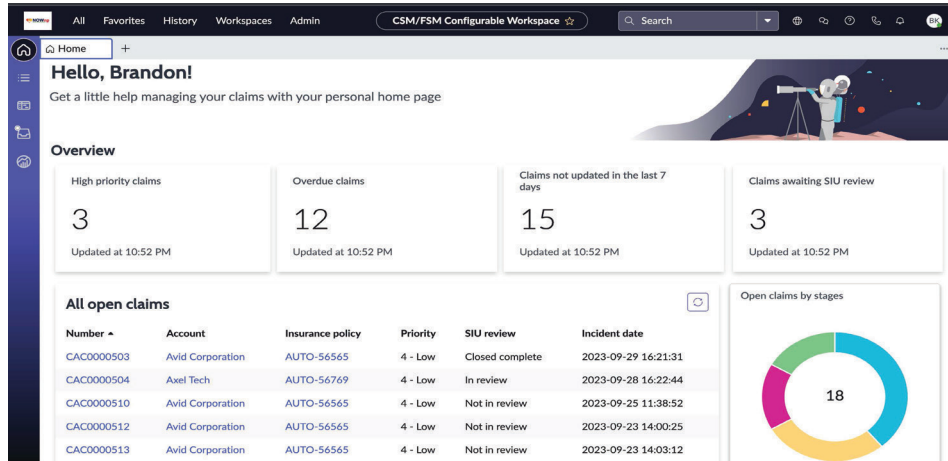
servicenow

All Favorites History Workspaces Admin

CSM/FSM Configurable Workspace ☆

Search

BK

Home +

Hello, Brandon!

Get a little help managing your claims with your personal home page

Overview

High priority claims

3

Updated at 10:52 PM

Overdue claims

12

Updated at 10:52 PM

Claims not updated in the last 7 days

15

Updated at 10:52 PM

Claims awaiting SIU review

3

Updated at 10:52 PM

All open claims

| Number ▲ | Account | Insurance policy | Priority | SIU review | Incident date |
|---|---|---|---|---|---|
| CAC0000503 | Avid Corporation | AUTO-56565 | 4 - Low | Closed complete | 2023-09-29 16:21:31 |
| CAC0000504 | Axel Tech | AUTO-56769 | 4 - Low | In review | 2023-09-28 16:22:44 |
| CAC0000510 | Avid Corporation | AUTO-56565 | 4 - Low | Not in review | 2023-09-25 11:38:52 |
| CAC0000512 | Avid Corporation | AUTO-56565 | 4 - Low | Not in review | 2023-09-23 14:00:25 |
| CAC0000513 | Avid Corporation | AUTO-56565 | 4 - Low | Not in review | 2023-09-23 14:03:12 |

Open claims by stages

18